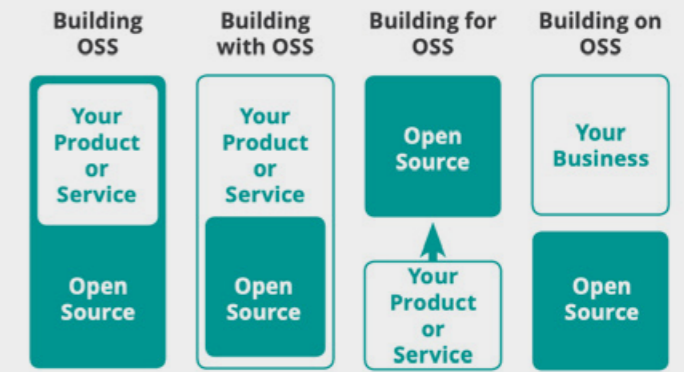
Building OSS

Your Product or Service

Open Source

Building with OSS

Your Product or Service

Open Source

Building for OSS

Open Source

Your Product or Service

Building on OSS

Your Business

Open Source